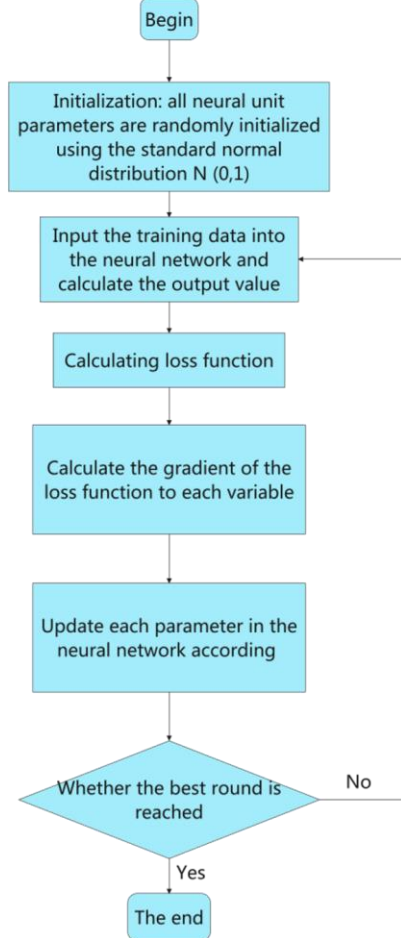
Begin

Initialization: all neural unit parameters are randomly initialized using the standard normal distribution N (0,1)

Input the training data into the neural network and calculate the output value

Calculating loss function

Calculate the gradient of the loss function to each variable

Update each parameter in the neural network according

Whether the best round is reached

No

Yes

The end